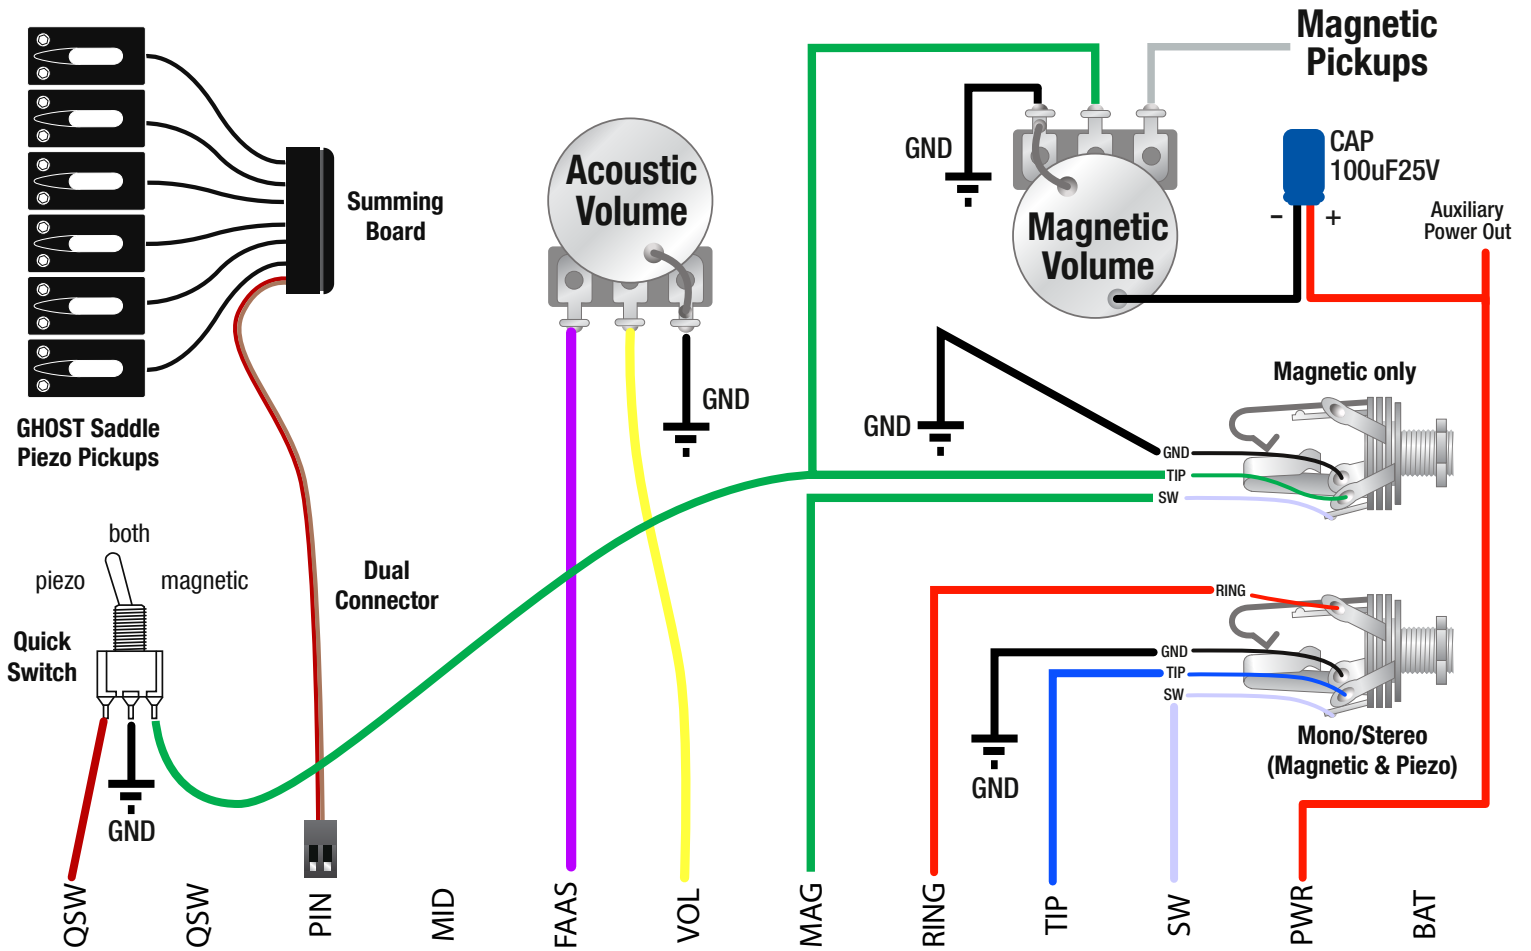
Magnetic Pickups

Summing Board

Acoustic Volume

GND

Magnetic Volume

CAP 100uF25V

- +

Auxiliary Power Out

GND

GHOST Saddle Piezo Pickups

GND

Magnetic only

GND

TIP

SW

both

piezo

magnetic

Quick Switch

Dual Connector

RING

GND

TIP

SW

Mono/Stereo (Magnetic & Piezo)

GND

GND

QSW

QSW

PIN

MID

FAAS

VOL

MAG

RING

TIP

SW

PWR

BAT